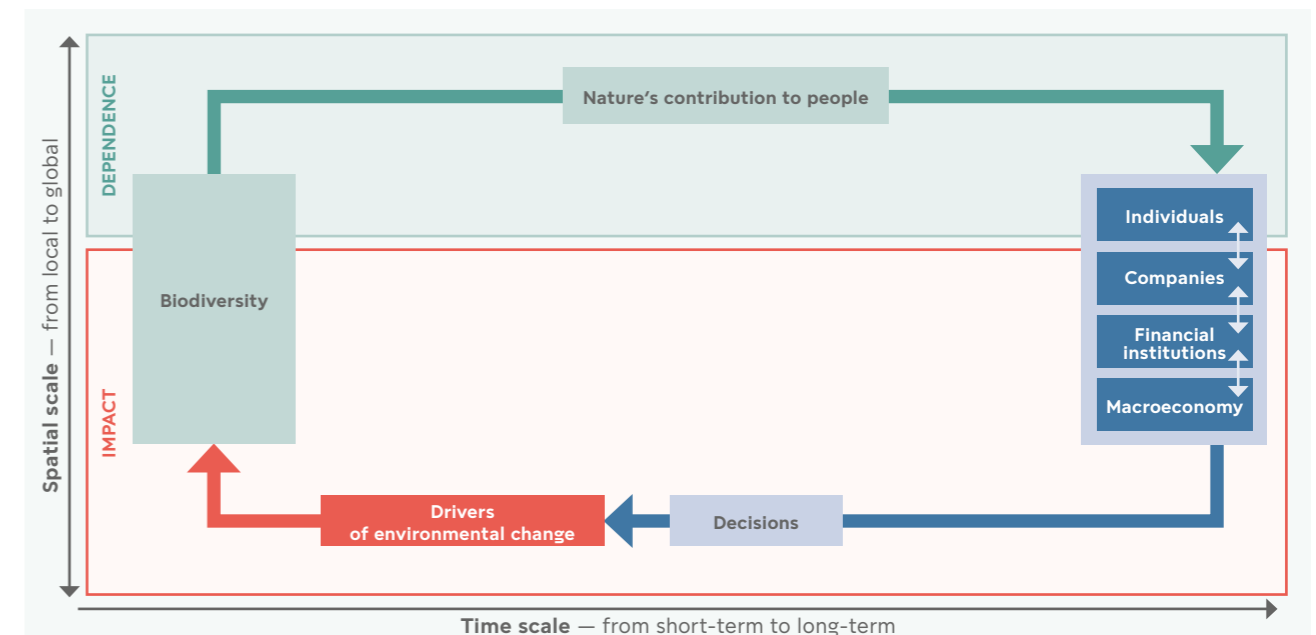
DEPENDENCE

Nature's contribution to people

Biodiversity

Individuals

Companies

Financial institutions

Macroeconomy

IMPACT

Drivers of environmental change

Decisions

Spatial scale — from local to global

Time scale — from short-term to long-term